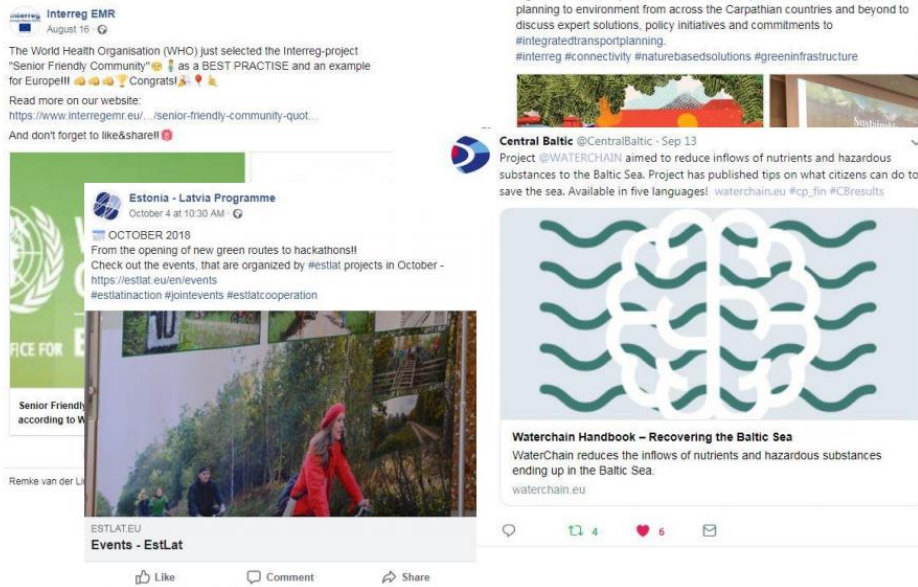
interreg Interreg EMR
August 16 ·

The World Health Organisation (WHO) just selected the Interreg-project "Senior Friendly Community" as a BEST PRACTISE and an example for Europe!!! Congrats!

Read more on our website: https://www.interregemr.eu/.../senior-friendly-community-quot...

And don't forget to like&share!!

FICE FOR

Senior Friendly
according to W

Remke van der Li

Estonia - Latvia Programme
October 4 at 10:30 AM ·

OCTOBER 2018
From the opening of new green routes to hackathons!!
Check out the events, that are organized by #estlat projects in October - https://estlat.eu/en/events
#estlatinaction #jointevents #estlatcooperation

ESTLAT.EU
Events - EstLat

Like Comment Share

planning to environment from across the Carpathian countries and beyond to discuss expert solutions, policy initiatives and commitments to #integratedtransportplanning.
#interreg #connectivity #naturebasedsolutions #greeninfrastructure

Central Baltic @CentralBaltic · Sep 13
Project @WATERCHAIN aimed to reduce inflows of nutrients and hazardous substances to the Baltic Sea. Project has published tips on what citizens can do to save the sea. Available in five languages! waterchain.eu #cp_fin #CBresults

Waterchain Handbook – Recovering the Baltic Sea
WaterChain reduces the inflows of nutrients and hazardous substances ending up in the Baltic Sea.
waterchain.eu

4 6